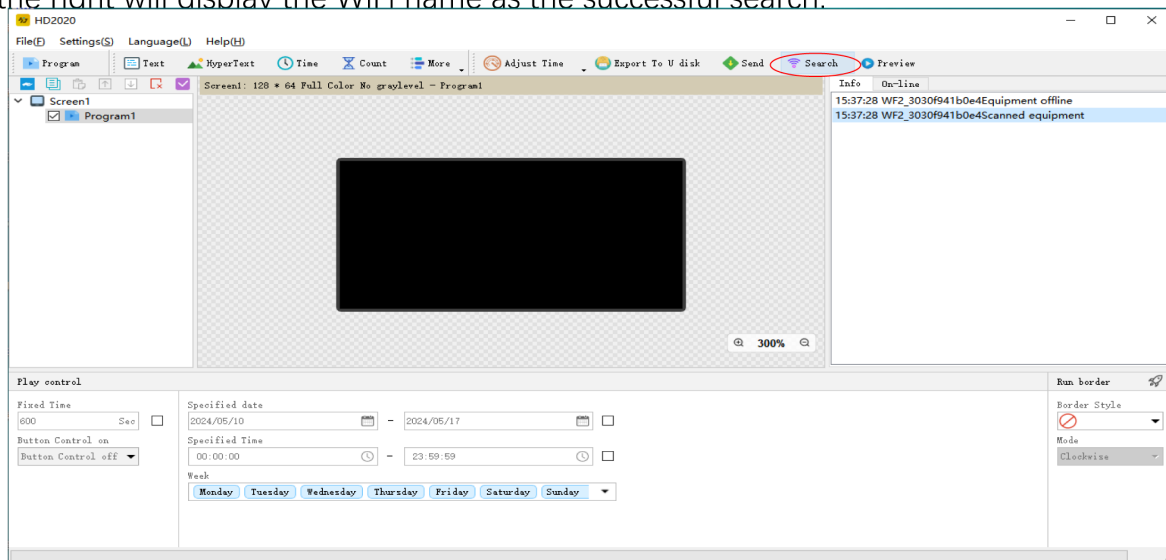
the right will display the WiFi name as the successful search.

HD2020

File(F) Settings(S) Language(L) Help(H)

Program | Text | HyperText | Time | Count | More | Adjust Time | Export To U disk | Send | Search | Preview

Screen1: 128 * 64 Full Color No graylevel - Program1

Screen1
Program1

Info | On-line

15:37:28 WF2_3030f941b0e4Equipment offline
15:37:28 WF2_3030f941b0e4Scanned equipment

300%

Play control

Fixed Time
600 Sec

Button Control on
Button Control off

Specified date
2024/05/10 - 2024/05/17

Specified Time
00:00:00 - 23:59:59

Week
Monday Tuesday Wednesday Thursday Friday Saturday Sunday

Run border

Border Style

Mode
Clockwise